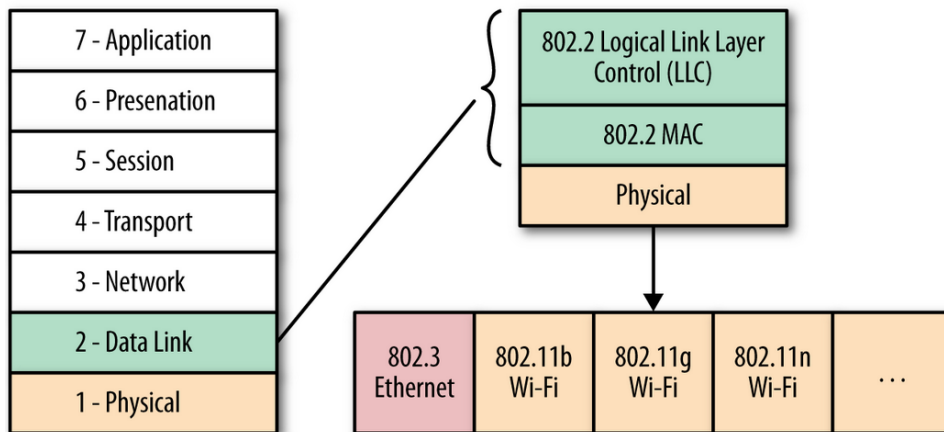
7 - Application
6 - Presenation
5 - Session
4 - Transport
3 - Network
2 - Data Link
1 - Physical

802.2 Logical Link Layer Control (LLC)
802.2 MAC
Physical

802.3 Ethernet
802.11b Wi-Fi
802.11g Wi-Fi
802.11n Wi-Fi
...